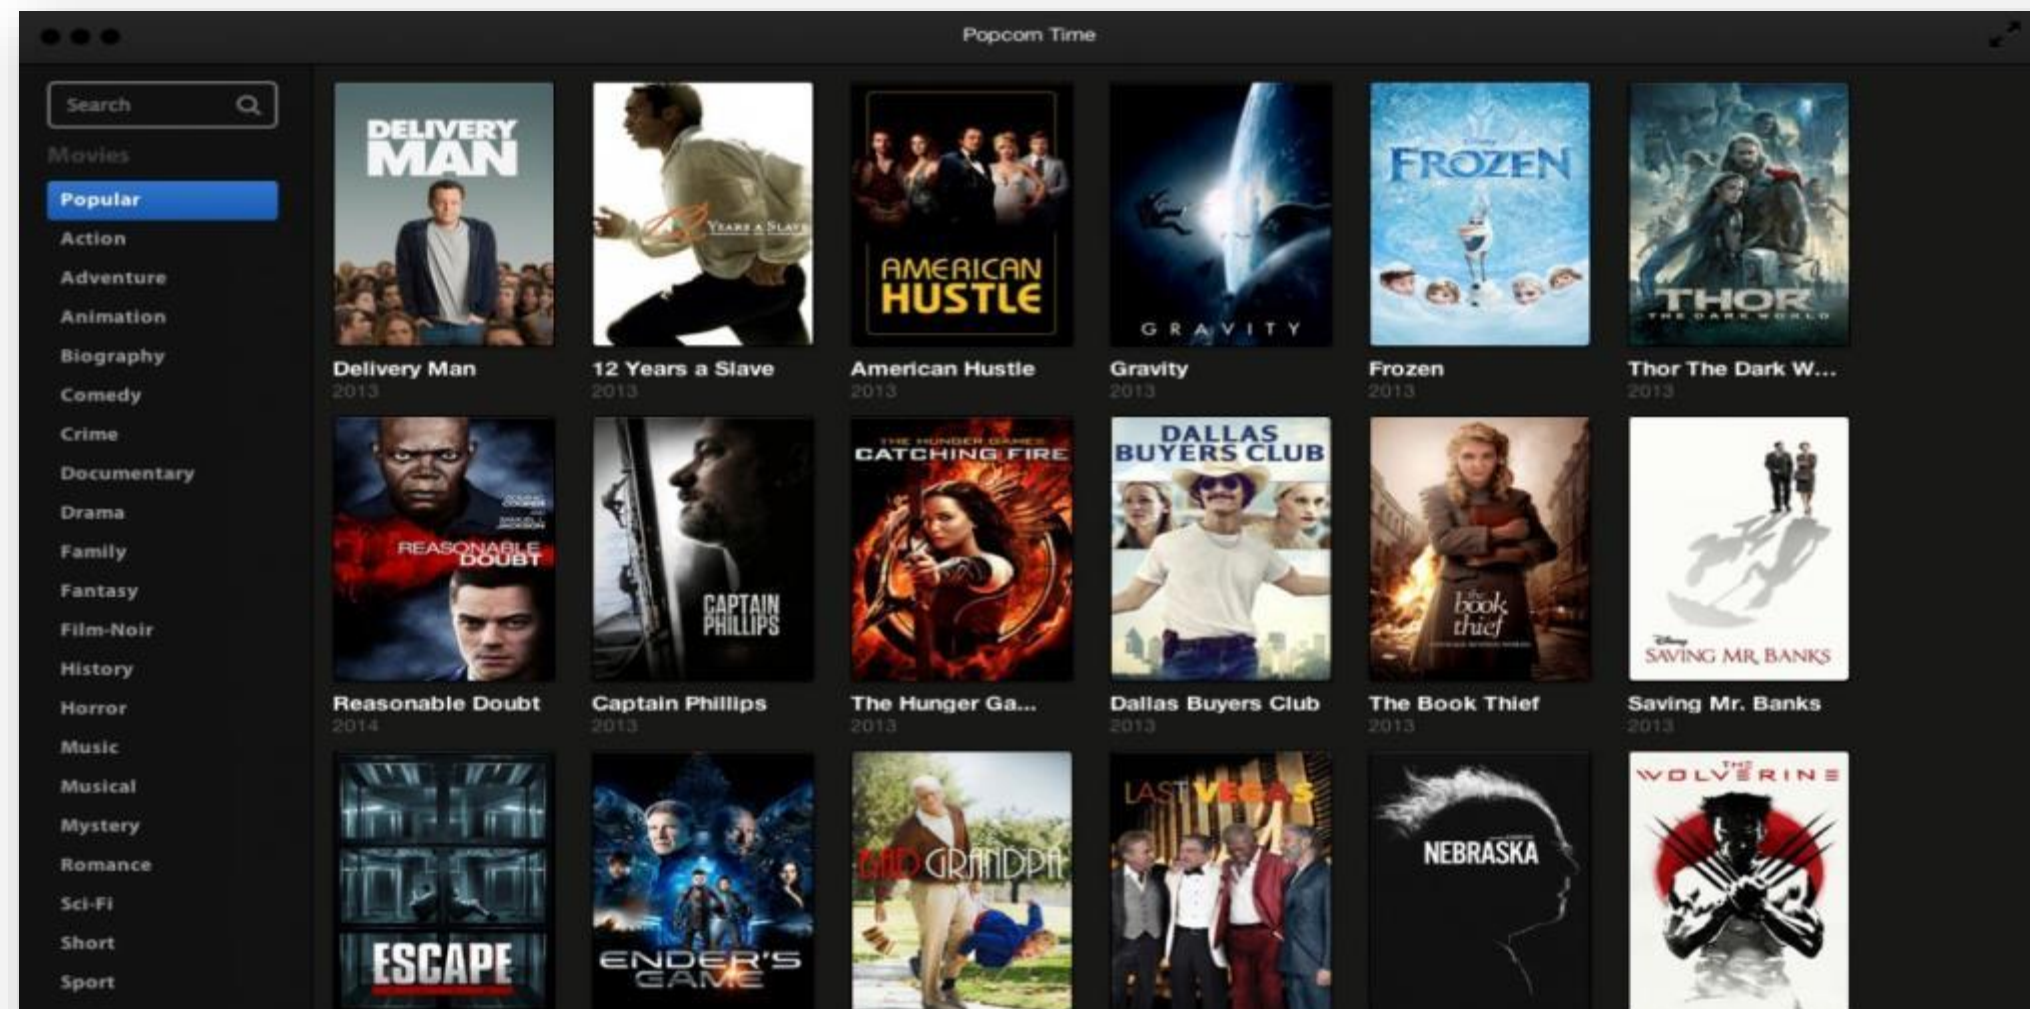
Popcorn Time

Search

Movies

Popular
Action
Adventure
Animation
Biography
Comedy
Crime
Documentary
Drama
Family
Fantasy
Film-Noir
History
Horror
Music
Musical
Mystery
Romance
Sci-Fi
Short
Sport

DELIVERY MAN
Delivery Man
2013

12 YEARS A SLAVE
12 Years a Slave
2013

AMERICAN HUSTLE
American Hustle
2013

GRAVITY
Gravity
2013

FROZEN
Frozen
2013

THOR THE DARK WORLD
Thor The Dark W...
2013

REASONABLE DOUBT
Reasonable Doubt
2014

CAPTAIN PHILLIPS
Captain Phillips
2013

THE HUNGER GAMES CATCHING FIRE
The Hunger Ga...
2013

DALLAS BUYERS CLUB
Dallas Buyers Club
2013

the book thief
The Book Thief
2013

SAVING MR BANKS
Saving Mr. Banks
2013

ESCAPE

ENDER'S GAME

BAD GRANDPA

LAST VEGAS

NEBRASKA

THE WOLVERINE